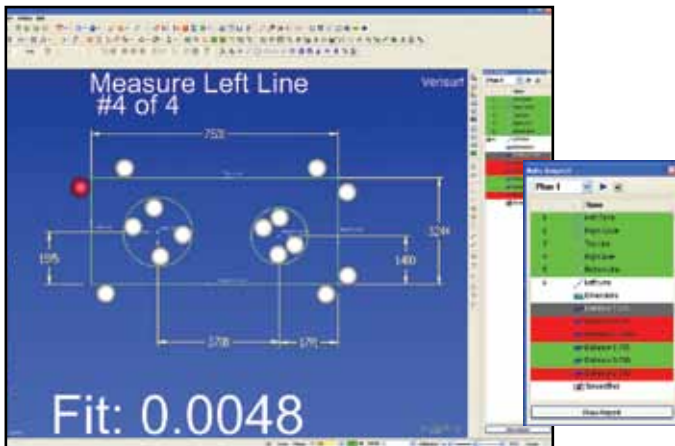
Measure Left Line
#4 of 4

Verisurf

7500

3244

1595

1400

3708

1791

Fit: 0.0048

Phase 1

Name

Left Line

Right Line

Top Line

Right Line

Bottom Line

LeftLine

Dimensions

SmoothFast

Show Report